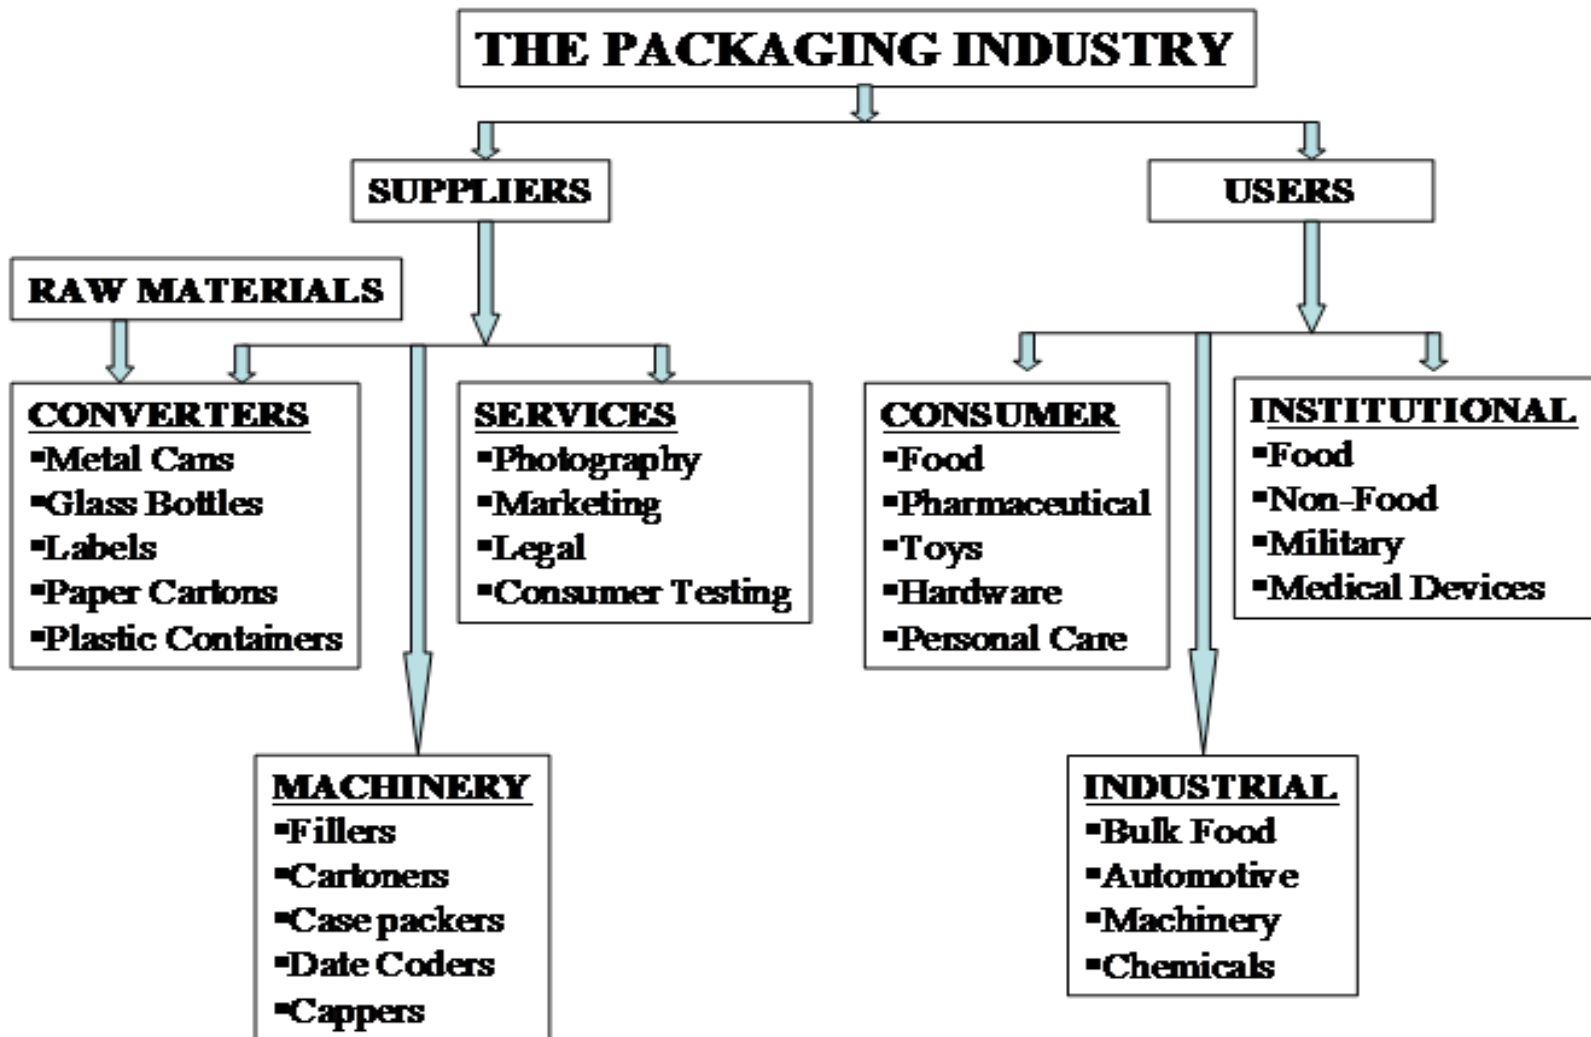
THE PACKAGING INDUSTRY

SUPPLIERS

USERS

RAW MATERIALS

CONVERTERS
▪Metal Cans
▪Glass Bottles
▪Labels
▪Paper Cartons
▪Plastic Containers

SERVICES
▪Photography
▪Marketing
▪Legal
▪Consumer Testing

MACHINERY
▪Fillers
▪Cartoners
▪Case packers
▪Date Coders
▪Cappers

CONSUMER
▪Food
▪Pharmaceutical
▪Toys
▪Hardware
▪Personal Care

INSTITUTIONAL
▪Food
▪Non-Food
▪Military
▪Medical Devices

INDUSTRIAL
▪Bulk Food
▪Automotive
▪Machinery
▪Chemicals